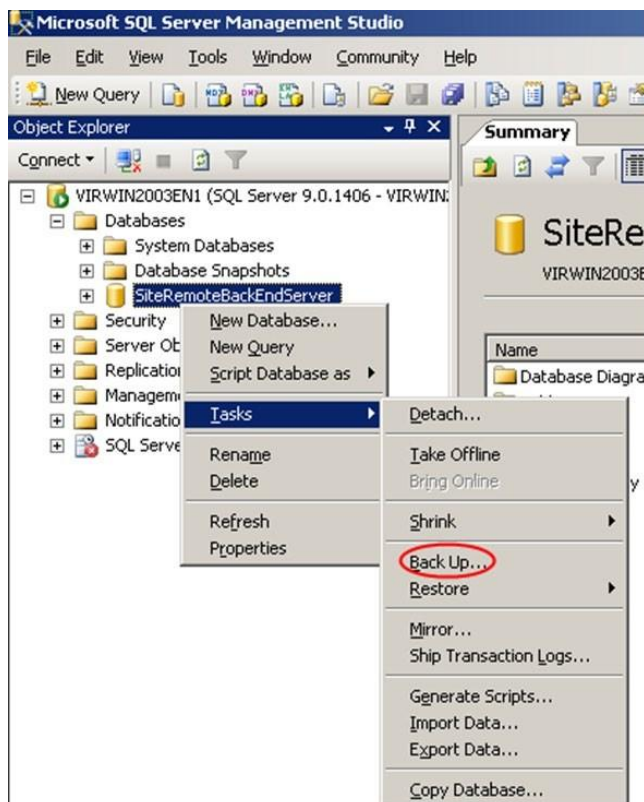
Microsoft SQL Server Management Studio

File Edit View Tools Window Community Help

New Query

Object Explorer

Connect

VIRWIN2003EN1 (SQL Server 9.0.1406 - VIRWIN

Databases

System Databases

Database Snapshots

SiteRemoteBackEndServer

Security

Server Ob

Replicatio

Managem

Notificatio

SQL Serve

New Database...

New Query

Script Database as

Tasks

Rename

Delete

Refresh

Properties

Detach...

Take Offline

Bring Online

Shrink

Back Up...

Restore

Mirror...

Ship Transaction Logs...

Generate Scripts...

Import Data...

Export Data...

Copy Database...

Summary

SiteRe

VIRWIN2003E

Name

Database Diagra

y